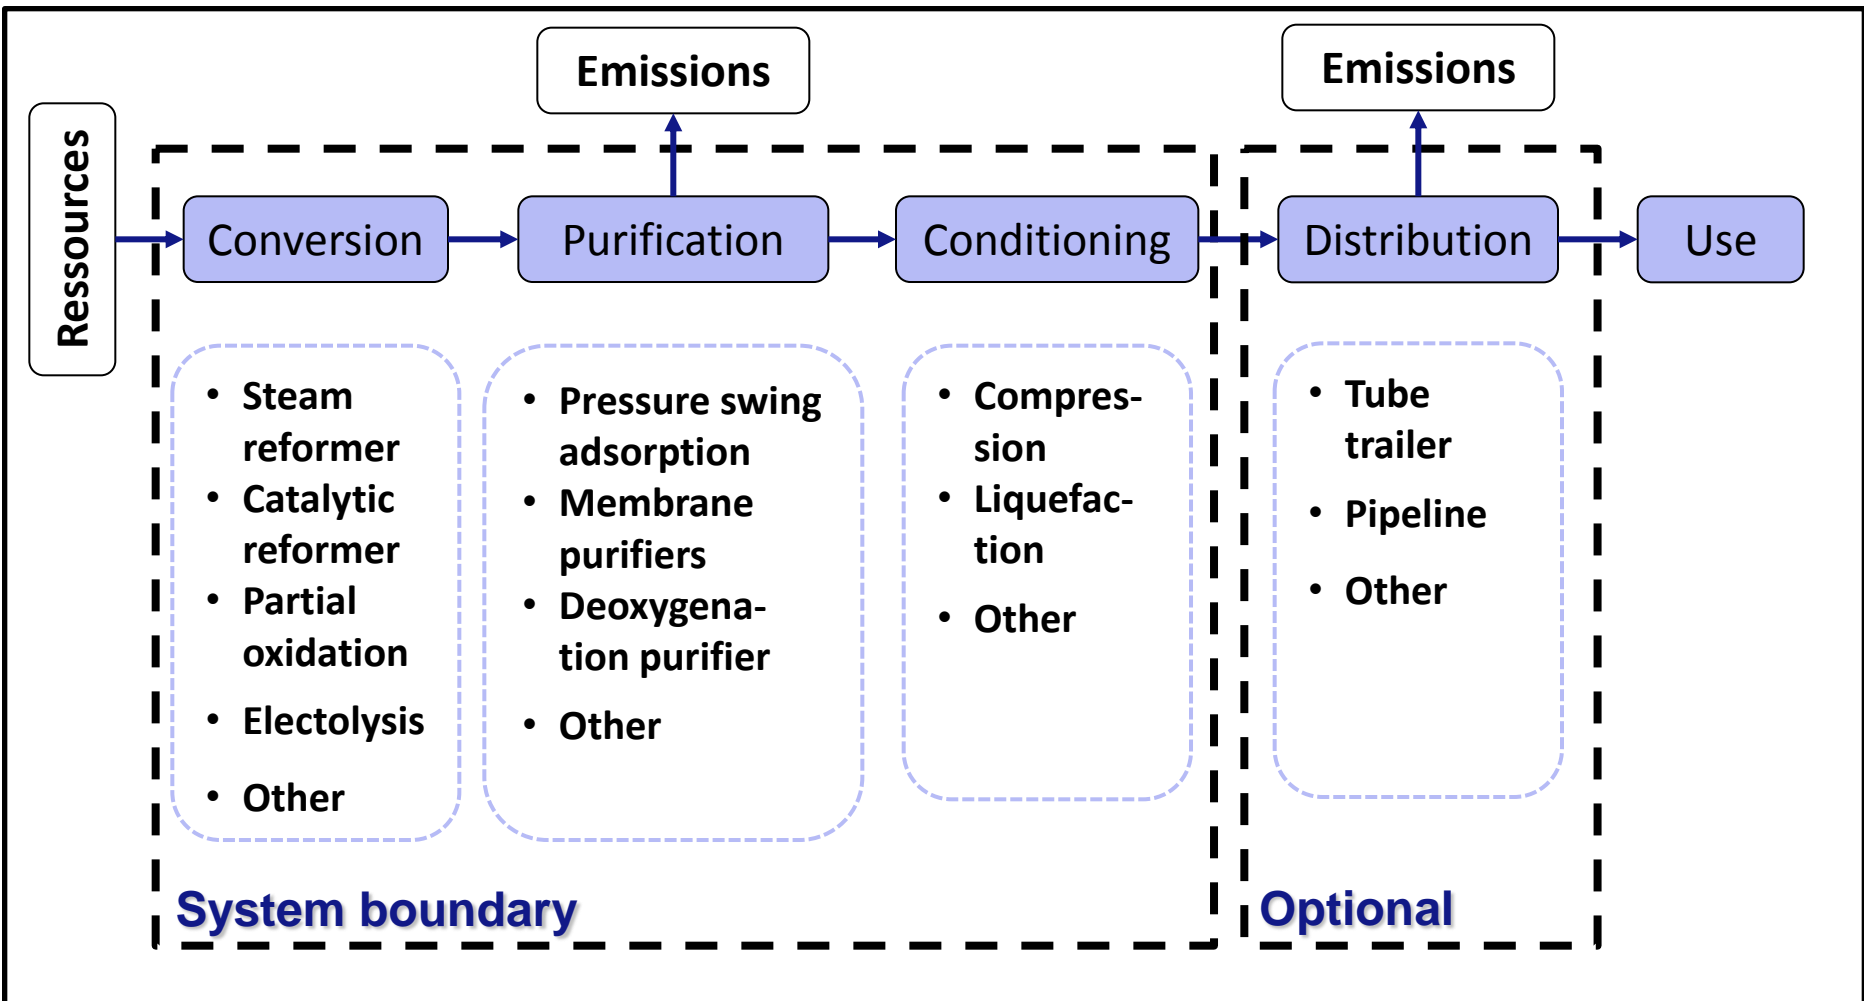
Emissions

Emissions

Ressources

Conversion

Purification

Conditioning

Distribution

Use

- Steam reformer
- Catalytic reformer
- Partial oxidation
- Electolysis
- Other

- Pressure swing adsorption
- Membrane purifiers
- Deoxygenation purifier
- Other

- Compression
- Liquefaction
- Other

- Tube trailer
- Pipeline
- Other

System boundary

Optional